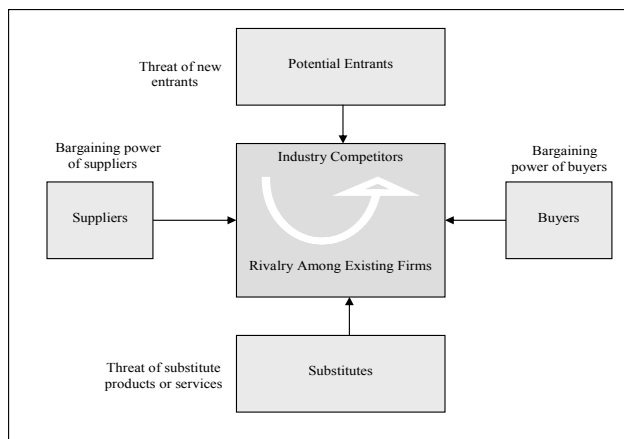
Threat of new entrants

Potential Entrants

Bargaining power of suppliers

Industry Competitors

Bargaining power of buyers

Suppliers

Rivalry Among Existing Firms

Buyers

Threat of substitute products or services

Substitutes